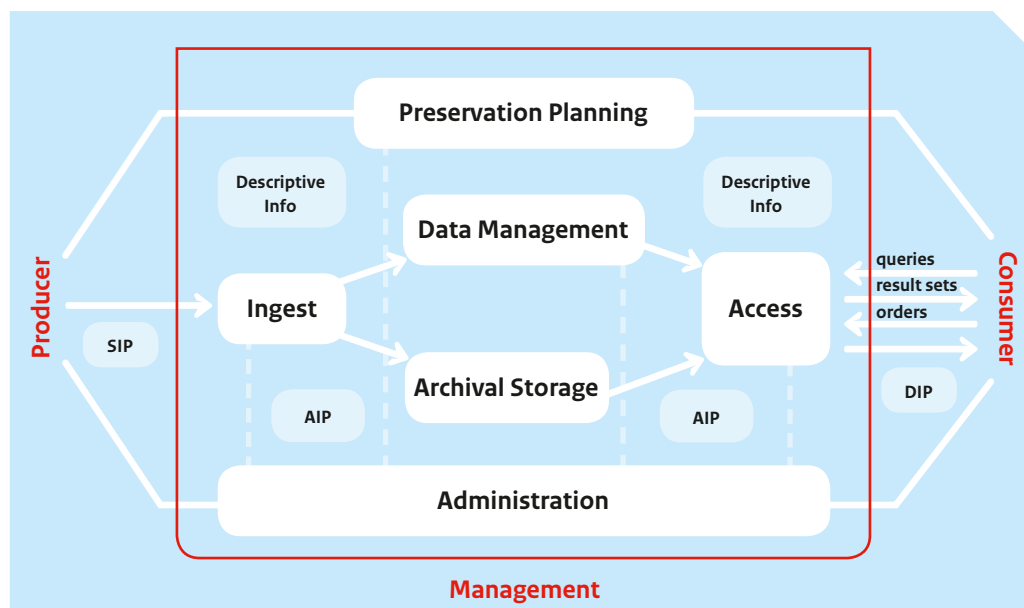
Preservation Planning

Descriptive Info

Data Management

Descriptive Info

Producer

Ingest

Access

queries
result sets
orders

Consumer

SIP

Archival Storage

AIP

AIP

DIP

Administration

Management